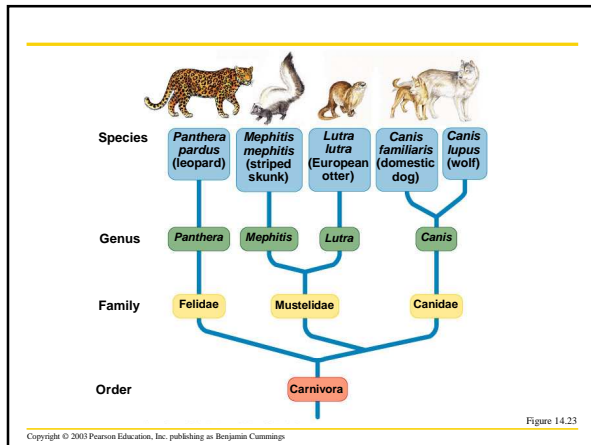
Species

Panthera pardus (leopard)

Mephitis mephitis (striped skunk)

Lutra lutra (European otter)

Canis familiaris (domestic dog)

Canis lupus (wolf)

Genus

Panthera

Mephitis

Lutra

Canis

Family

Felidae

Mustelidae

Canidae

Order

Carnivora

Figure 14.23

Copyright © 2003 Pearson Education, Inc. publishing as Benjamin Cummings